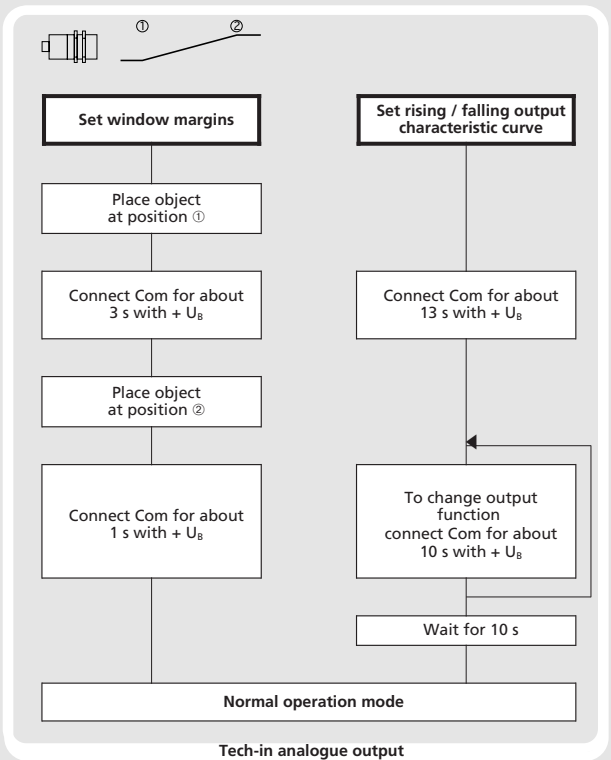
①
②

Set window margins

Place object at position ①

Connect Com for about 3 s with + $U_B$

Place object at position ②

Connect Com for about 1 s with + $U_B$

Set rising / falling output characteristic curve

Connect Com for about 13 s with + $U_B$

To change output function connect Com for about 10 s with + $U_B$

Wait for 10 s

Normal operation mode

Tech-in analogue output